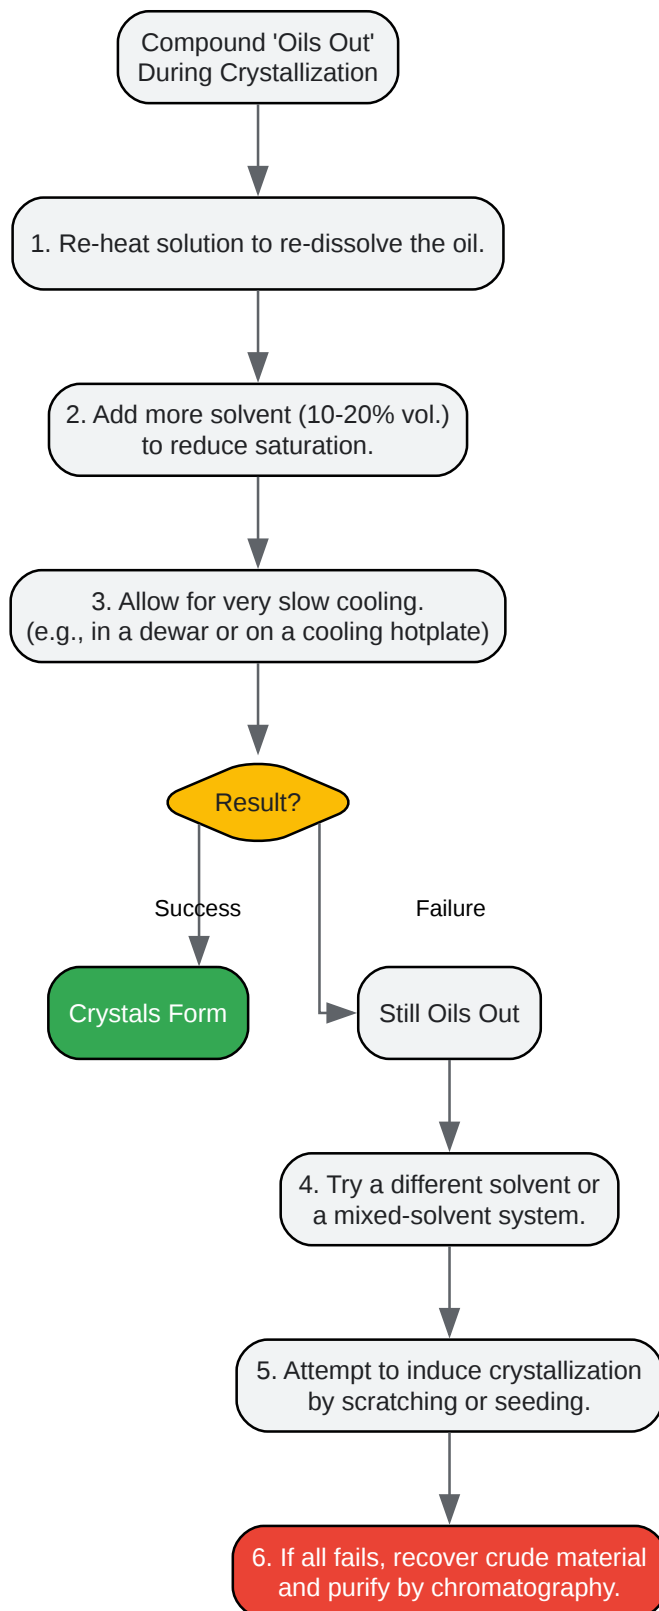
Compound 'Oils Out' During Crystallization

1. Re-heat solution to re-dissolve the oil.

2. Add more solvent (10-20% vol.) to reduce saturation.

3. Allow for very slow cooling. (e.g., in a dewar or on a cooling hotplate)

Result?

Success

Failure

Crystals Form

Still Oils Out

4. Try a different solvent or a mixed-solvent system.

5. Attempt to induce crystallization by scratching or seeding.

6. If all fails, recover crude material and purify by chromatography.